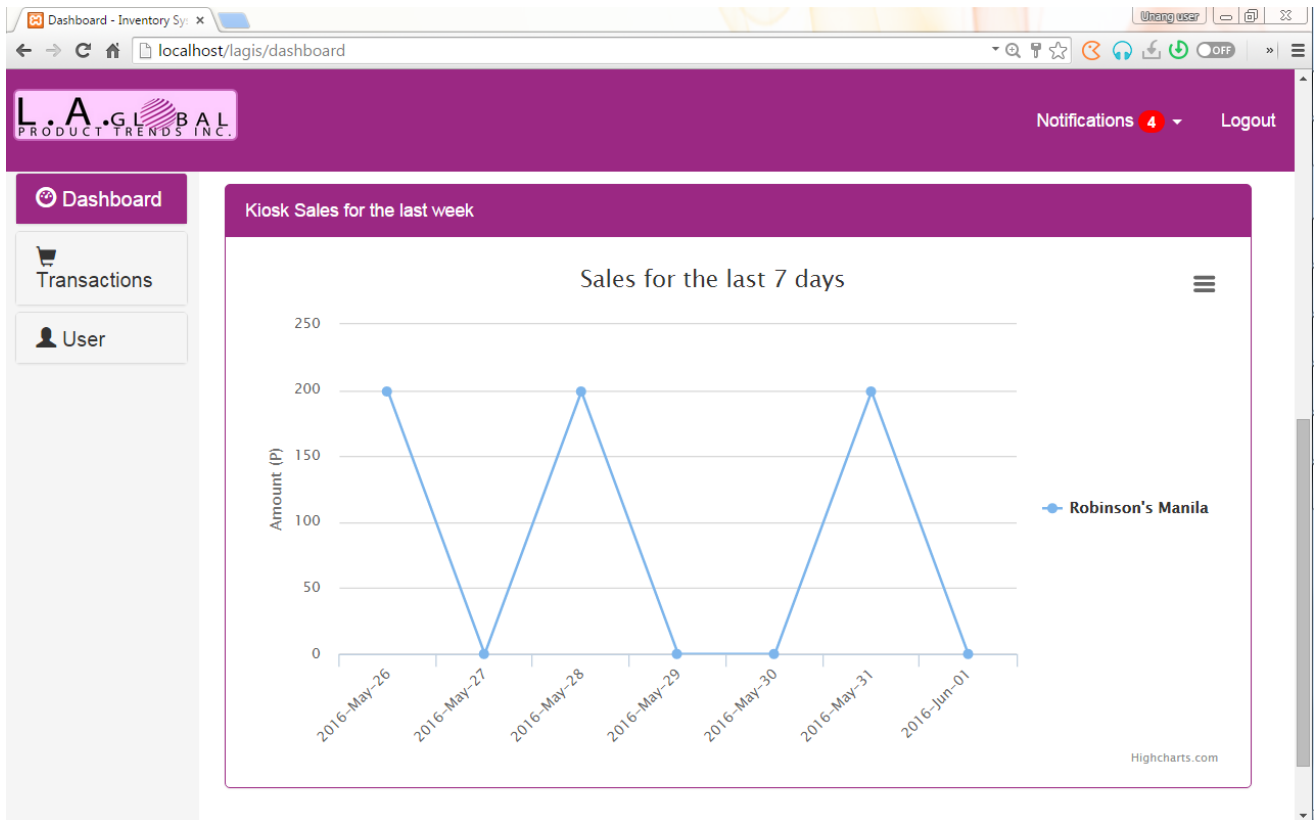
Dashboard - Inventory Sy ×

Unang user

localhost/lagis/dashboard

OFF

L.A.GLOBAL
PRODUCT TRENDS INC.

Notifications 4

Logout

Dashboard

Transactions

User

Kiosk Sales for the last week

Sales for the last 7 days

250
200
150
100
50
0

Amount (P)

2016-May-26
2016-May-27
2016-May-28
2016-May-29
2016-May-30
2016-May-31
2016-Jun-01

Robinson's Manila

Highcharts.com